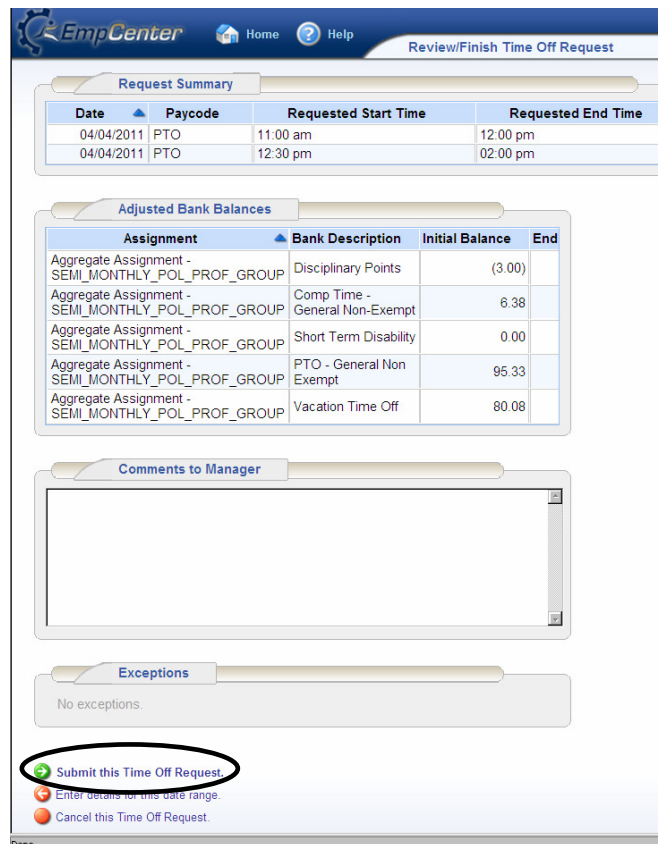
EmpCenter Home Help

Review/Finish Time Off Request

Request Summary

| Date | Paycode | Requested Start Time | Requested End Time |
|---|---|---|---|
| 04/04/2011 | PTO | 11:00 am | 12:00 pm |
| 04/04/2011 | PTO | 12:30 pm | 02:00 pm |

Adjusted Bank Balances

| Assignment | Bank Description | Initial Balance | End |
|---|---|---|---|
| Aggregate Assignment - SEMI_MONTHLY_POL_PROF_GROUP | Disciplinary Points | (3.00) | |
| Aggregate Assignment - SEMI_MONTHLY_POL_PROF_GROUP | Comp Time - General Non-Exempt | 6.38 | |
| Aggregate Assignment - SEMI_MONTHLY_POL_PROF_GROUP | Short Term Disability | 0.00 | |
| Aggregate Assignment - SEMI_MONTHLY_POL_PROF_GROUP | PTO - General Non Exempt | 95.33 | |
| Aggregate Assignment - SEMI_MONTHLY_POL_PROF_GROUP | Vacation Time Off | 80.08 | |

Comments to Manager

Exceptions

No exceptions.

Submit this Time Off Request.
Enter details for this date range.
Cancel this Time Off Request.

Done